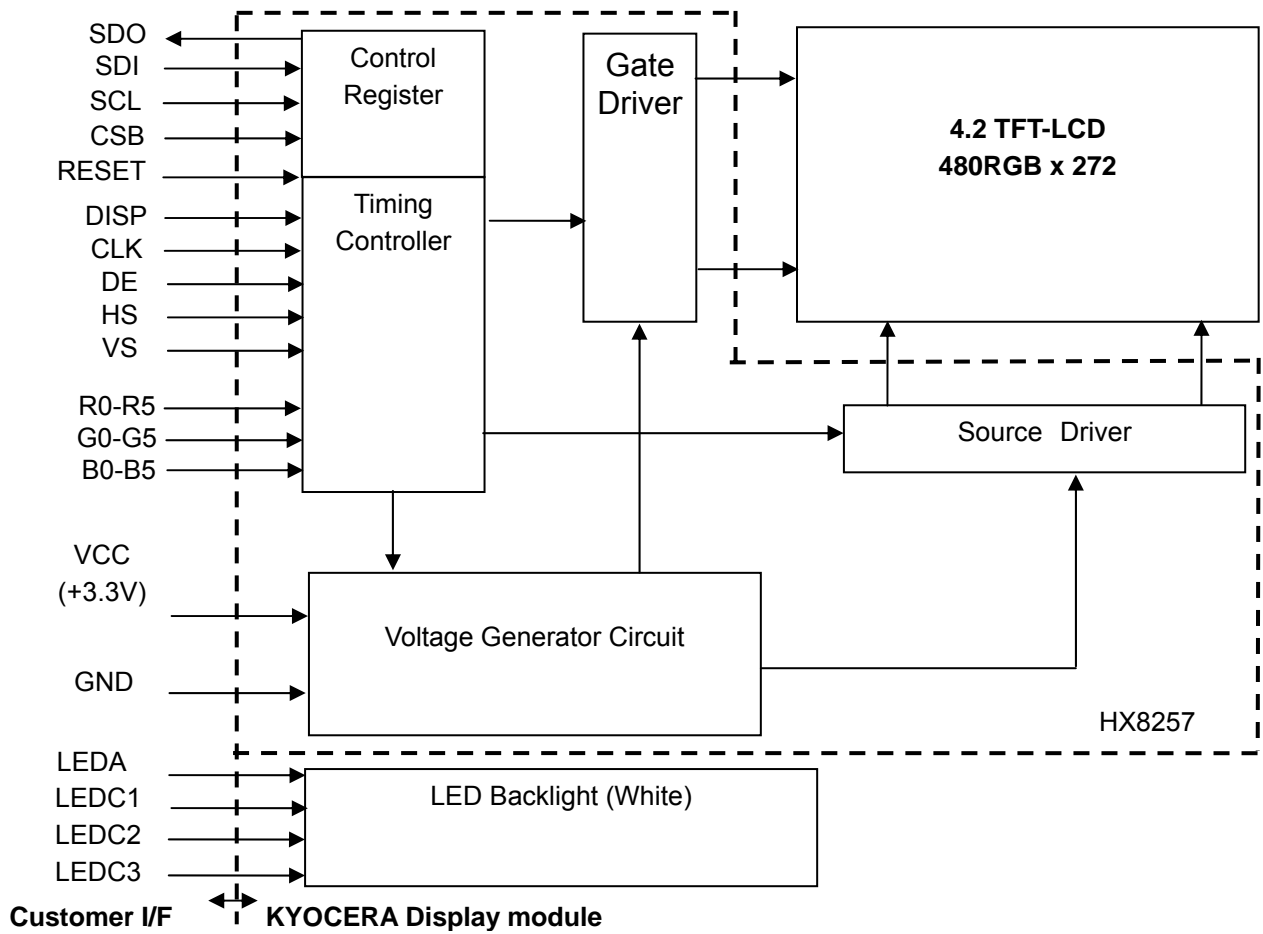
SDO
SDI
SCL
CSB
RESET
DISP
CLK
DE
HS
VS
R0-R5
G0-G5
B0-B5
VCC
(+3.3V)
GND
LEDA
LEDC1
LEDC2
LEDC3

Control Register

Timing Controller

Gate Driver

4.2 TFT-LCD
480RGB x 272

Source Driver

Voltage Generator Circuit

HX8257

LED Backlight (White)

Customer I/F
KYOCERA Display module